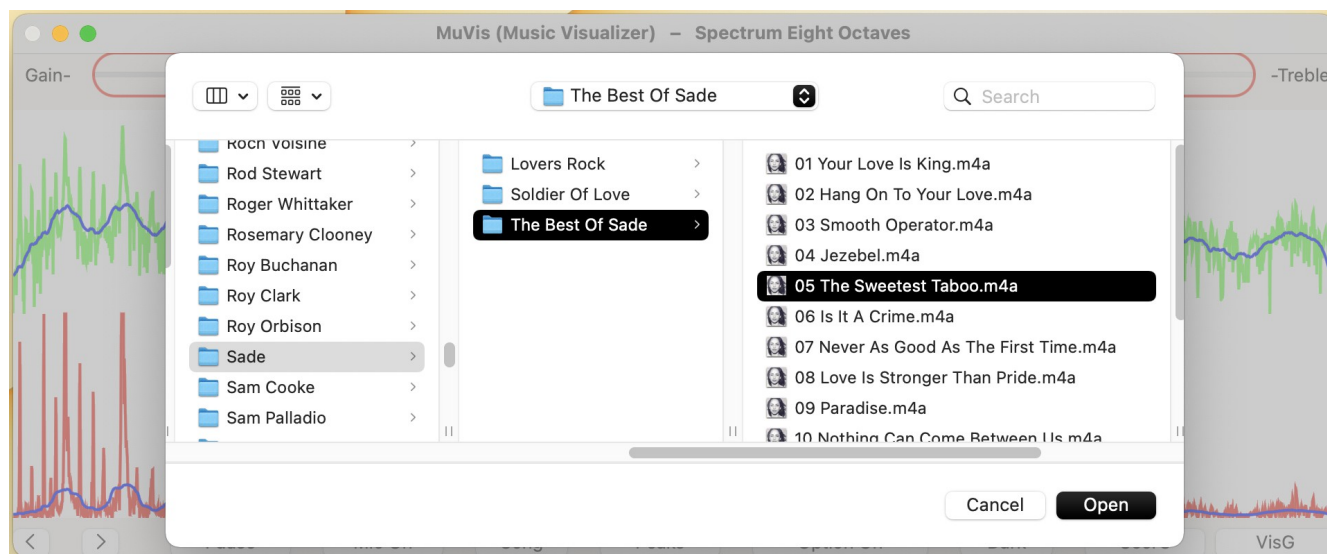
MuVis (Music Visualizer) – Spectrum Eight Octaves

Gain-

-Treble

The Best Of Sade

Search

Roch Voisine
Rod Stewart
Roger Whittaker
Rosemary Clooney
Roy Buchanan
Roy Clark
Roy Orbison
Sade
Sam Cooke
Sam Palladio

Lovers Rock
Soldier Of Love
The Best Of Sade

01 Your Love Is King.m4a
02 Hang On To Your Love.m4a
03 Smooth Operator.m4a
04 Jezebel.m4a
05 The Sweetest Taboo.m4a
06 Is It A Crime.m4a
07 Never As Good As The First Time.m4a
08 Love Is Stronger Than Pride.m4a
09 Paradise.m4a
10 Nothing Can Come Between Us.m4a

Cancel
Open

<
>
VisG